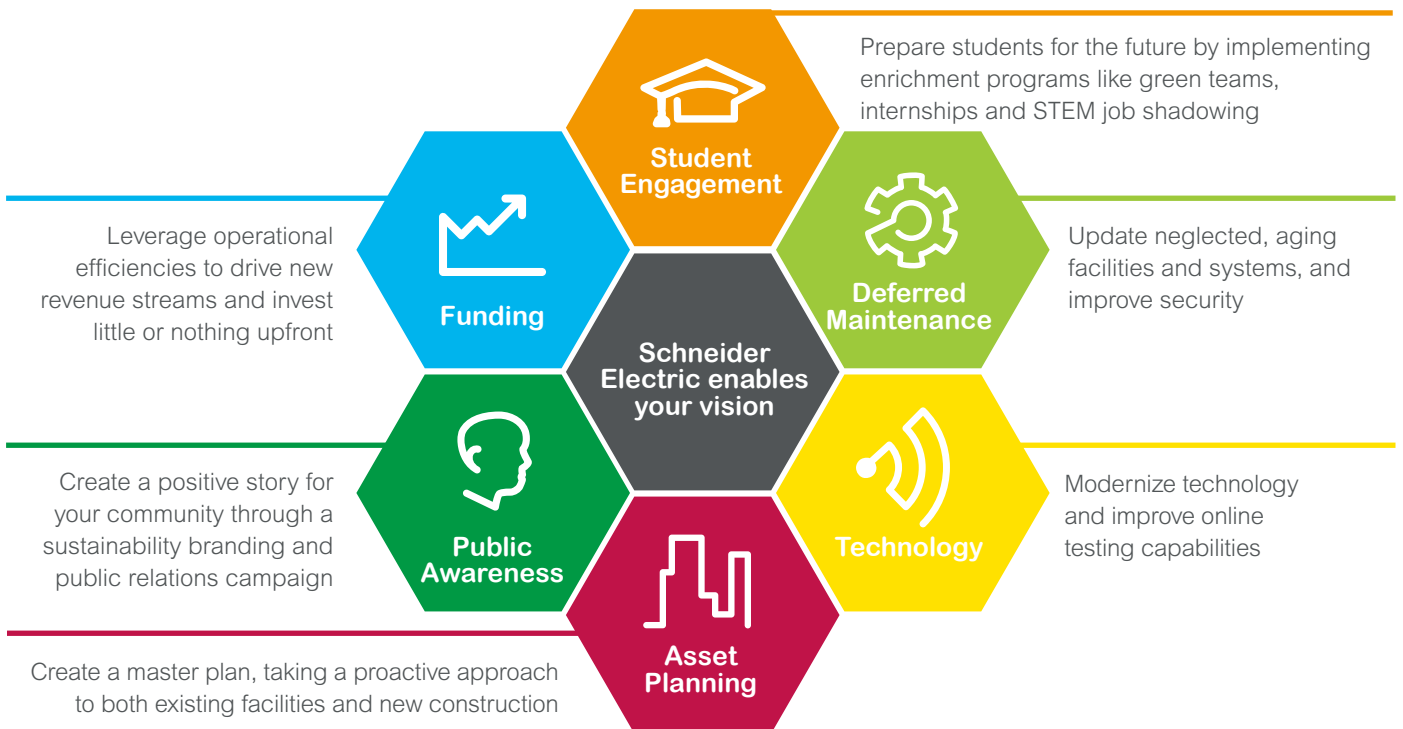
Student Engagement

Prepare students for the future by implementing enrichment programs like green teams, internships and STEM job shadowing

Funding

Leverage operational efficiencies to drive new revenue streams and invest little or nothing upfront

Deferred Maintenance

Update neglected, aging facilities and systems, and improve security

Schneider Electric enables your vision

Public Awareness

Create a positive story for your community through a sustainability branding and public relations campaign

Technology

Modernize technology and improve online testing capabilities

Asset Planning

Create a master plan, taking a proactive approach to both existing facilities and new construction